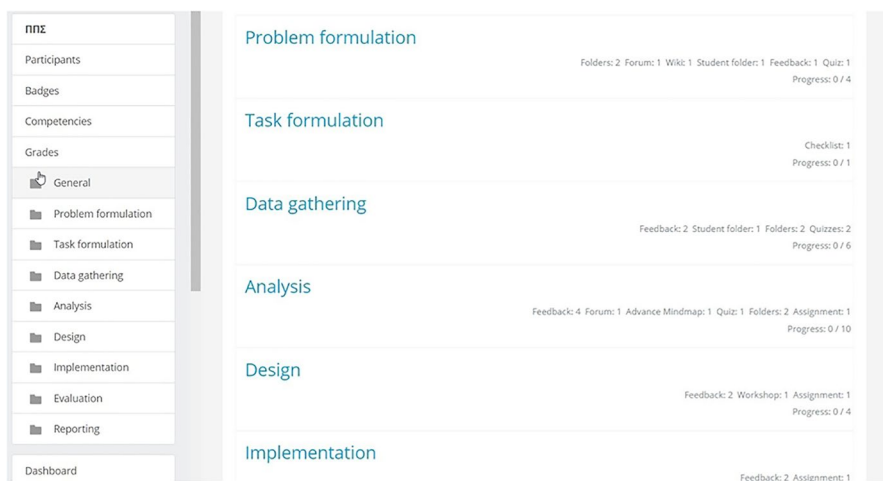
ΠΠΣ

Participants

Badges

Competencies

Grades

General

Problem formulation

Task formulation

Data gathering

Analysis

Design

Implementation

Evaluation

Reporting

Dashboard

Problem formulation

Folders: 2 Forum: 1 Wiki: 1 Student folder: 1 Feedback: 1 Quiz: 1

Progress: 0 / 4

Task formulation

Checklist: 1

Progress: 0 / 1

Data gathering

Feedback: 2 Student folder: 1 Folders: 2 Quizzes: 2

Progress: 0 / 6

Analysis

Feedback: 4 Forum: 1 Advance Mindmap: 1 Quiz: 1 Folders: 2 Assignment: 1

Progress: 0 / 10

Design

Feedback: 2 Workshop: 1 Assignment: 1

Progress: 0 / 4

Implementation

Feedback: 2 Assignment: 1